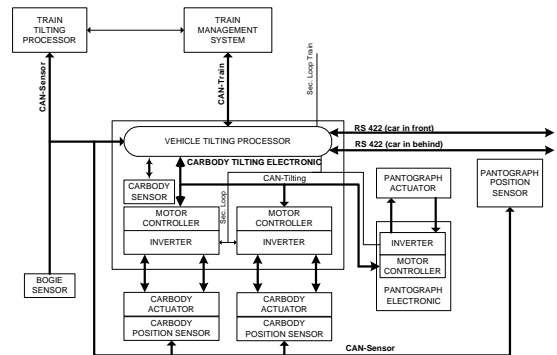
TRAIN TILTING PROCESSOR

TRAIN MANAGEMENT SYSTEM

CAN-Sensor

CAN-Train

Sec. Loop Train

VEHICLE TILTING PROCESSOR

RS 422 (car in front)

RS 422 (car in behind)

CARBODY TILTING ELECTRONIC

CARBODY SENSOR

CAN-Tilting

MOTOR CONTROLLER

INVERTER

Sec. Loop

MOTOR CONTROLLER

INVERTER

PANTOGRAPH ACTUATOR

PANTOGRAPH POSITION SENSOR

INVERTER

MOTOR CONTROLLER

PANTOGRAPH ELECTRONIC

BOGIE SENSOR

CARBODY ACTUATOR

CARBODY POSITION SENSOR

CARBODY ACTUATOR

CARBODY POSITION SENSOR

CAN-Sensor